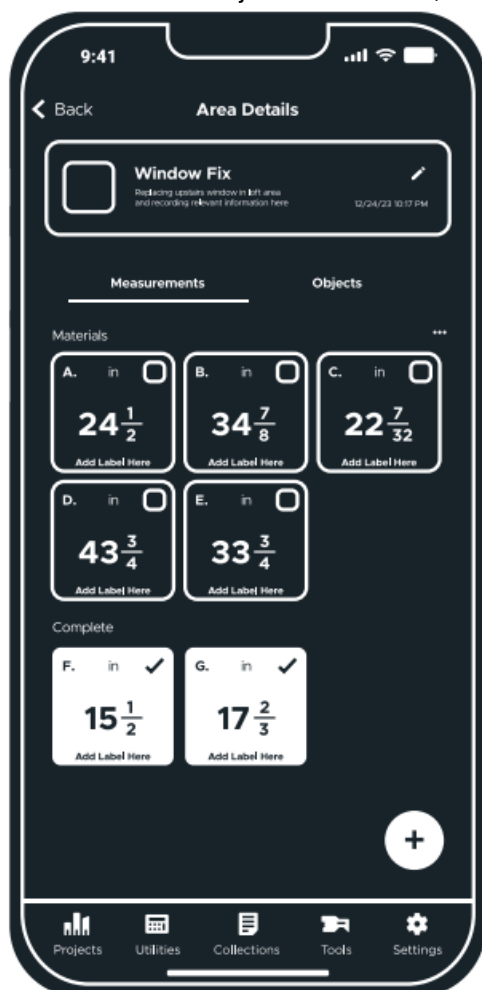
9:41

Back

Area Details

Window Fix

Replacing upstairs window in loft area and recording relevant information here

12/24/23 10:17 PM

Measurements

Objects

Materials

...

A. in

$24\frac{1}{2}$

Add Label Here

B. in

$34\frac{7}{8}$

Add Label Here

C. in

$22\frac{7}{32}$

Add Label Here

D. in

$43\frac{3}{4}$

Add Label Here

E. in

$33\frac{3}{4}$

Add Label Here

Complete

F. in

$15\frac{1}{2}$

Add Label Here

G. in

$17\frac{2}{3}$

Add Label Here

+

Projects

Utilities

Collections

Tools

Settings